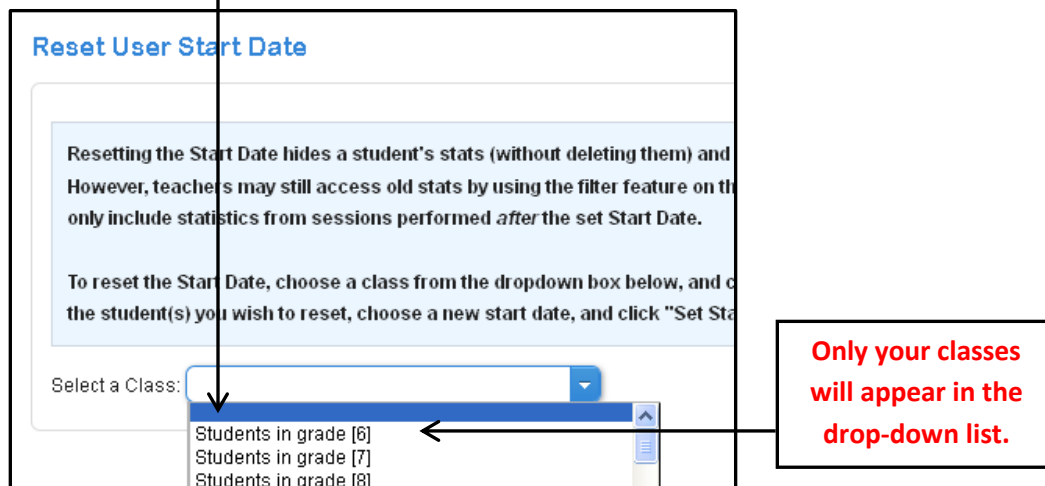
Reset User Start Date

Resetting the Start Date hides a student's stats (without deleting them) and However, teachers may still access old stats by using the filter feature on th only include statistics from sessions performed *after* the set Start Date.

To reset the Start Date, choose a class from the dropdown box below, and c the student(s) you wish to reset, choose a new start date, and click "Set Sta

Select a Class:

Students in grade [6]
Students in grade [7]
Students in grade [8]

Only your classes will appear in the drop-down list.